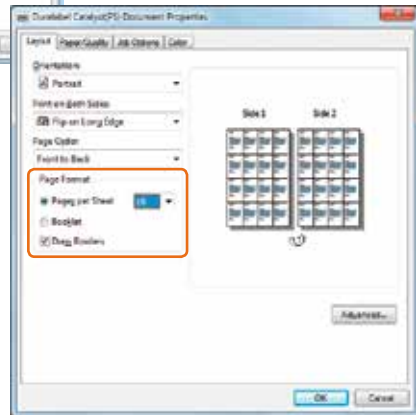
Duralabel Catalyst PS Document Properties

Layout | Paper/Quality | Job Options | Color

Orientation:
Portrait

Print on Both Sides:
Flip on Long Edge

Page Order:
Front to Back

Page Format
Pages per Sheet 16
Booklet
Draw Borders

Side 1
Side 2

Advanced...

OK Cancel